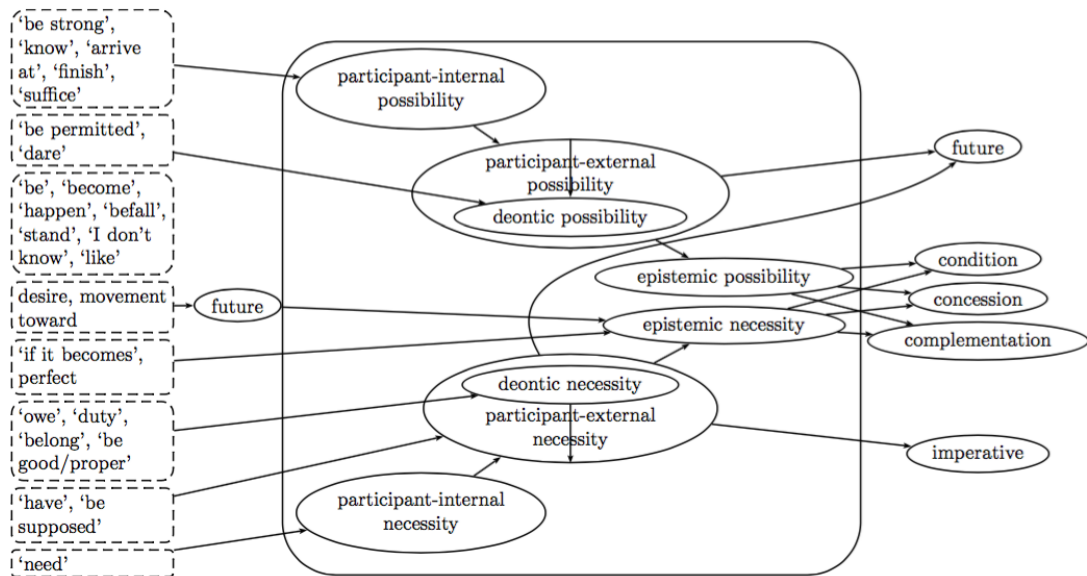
'be strong', 'know', 'arrive at', 'finish', 'suffice'

'be permitted', 'dare'

'be', 'become', 'happen', 'befall', 'stand', 'I don't know', 'like'

desire, movement toward

'if it becomes', perfect

'owe', 'duty', 'belong', 'be good/proper'

'have', 'be supposed'

'need'

participant-internal possibility

participant-external possibility

deontic possibility

future

epistemic possibility

epistemic necessity

deontic necessity

participant-external necessity

participant-internal necessity

future

condition

concession

complementation

imperative